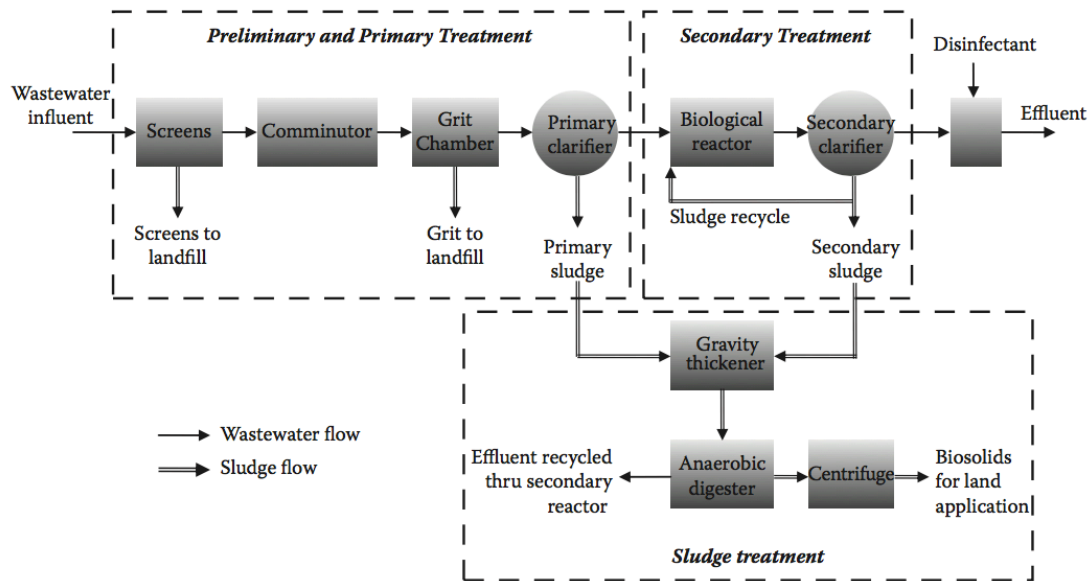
Preliminary and Primary Treatment

Secondary Treatment

Disinfectant

Wastewater influent

Screens

Comminutor

Grit Chamber

Primary clarifier

Biological reactor

Secondary clarifier

Effluent

Screens to landfill

Grit to landfill

Primary sludge

Sludge recycle

Secondary sludge

Gravity thickener

Wastewater flow

Sludge flow

Effluent recycled thru secondary reactor

Anaerobic digester

Centrifuge

Biosolids for land application

Sludge treatment